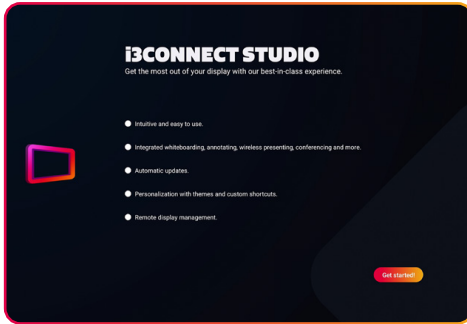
i3CONNECT STUDIO

Get the most out of your display with our best-in-class experience.

Intuitive and easy to use.

Integrated whiteboarding, annotating, wireless presenting, conferencing and more.

Automatic updates.

Personalization with themes and custom shortcuts.

Remote display management.

Get started!